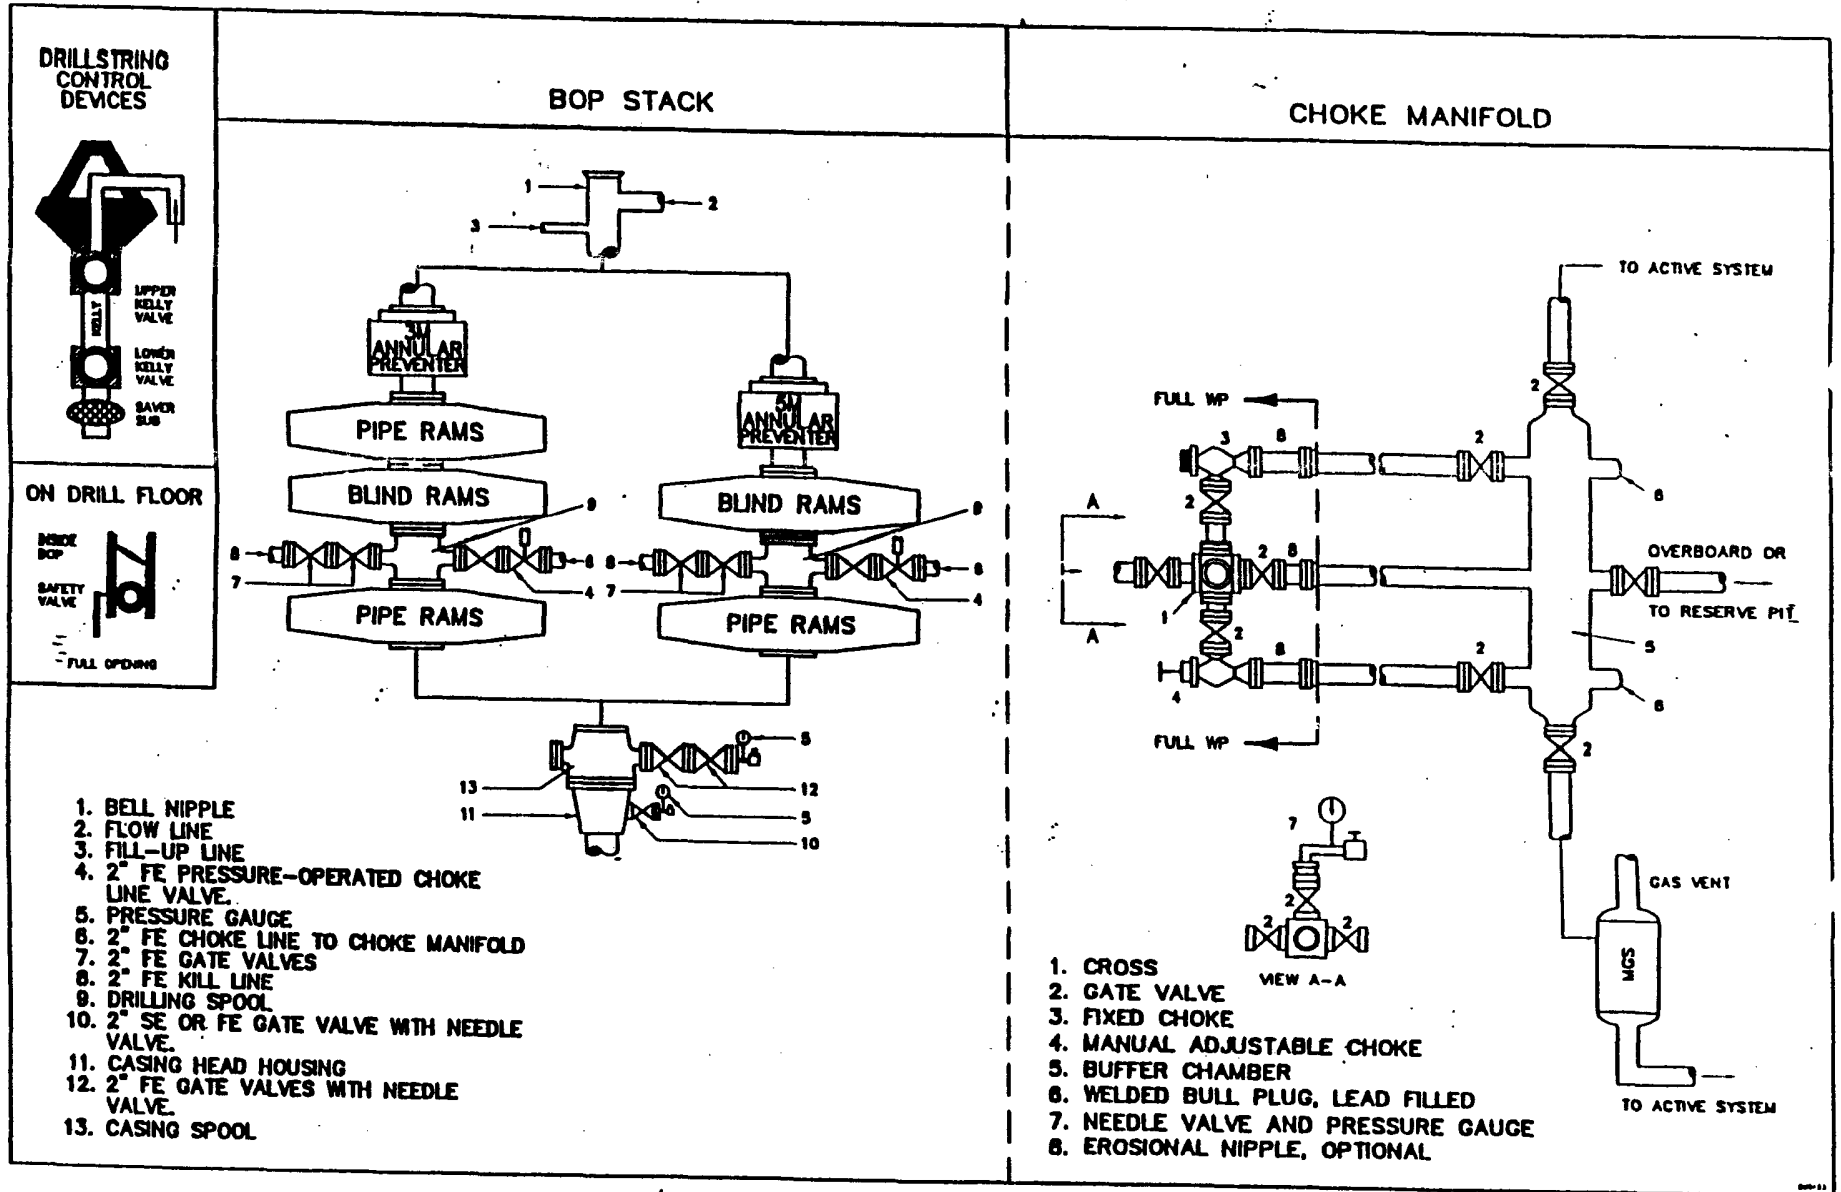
DRILLSTRING CONTROL DEVICES

UPPER KELLY VALVE

KELLY

LOWER KELLY VALVE

SAVER SUB

ON DRILL FLOOR

INSIDE BOP

SAFETY VALVE

FULL OPENING

BOP STACK

1

2

3

3M ANNULAR PREVENTER

5M ANNULAR PREVENTER

PIPE RAMS

BLIND RAMS

BLIND RAMS

PIPE RAMS

PIPE RAMS

9

9

8

6

7

4

8

6

7

4

5

13

12

11

5

10

1. BELL NIPPLE
2. FLOW LINE
3. FILL-UP LINE
4. 2" FE PRESSURE-OPERATED CHOKE LINE VALVE.
5. PRESSURE GAUGE
6. 2" FE CHOKE LINE TO CHOKE MANIFOLD
7. 2" FE GATE VALVES
8. 2" FE KILL LINE
9. DRILLING SPOOL
10. 2" SE OR FE GATE VALVE WITH NEEDLE VALVE.
11. CASING HEAD HOUSING
12. 2" FE GATE VALVES WITH NEEDLE VALVE.
13. CASING SPOOL

CHOKE MANIFOLD

TO ACTIVE SYSTEM

FULL WP

3

8

2

2

6

A

2

8

OVERBOARD OR

TO RESERVE PIT

1

2

5

A

8

2

4

6

FULL WP

2

7

2

2

2

VIEW A-A

GAS VENT

MGS

TO ACTIVE SYSTEM

1. CROSS
2. GATE VALVE
3. FIXED CHOKE
4. MANUAL ADJUSTABLE CHOKE
5. BUFFER CHAMBER
6. WELDED BULL PLUG, LEAD FILLED
7. NEEDLE VALVE AND PRESSURE GAUGE
8. EROSIONAL NIPPLE, OPTIONAL